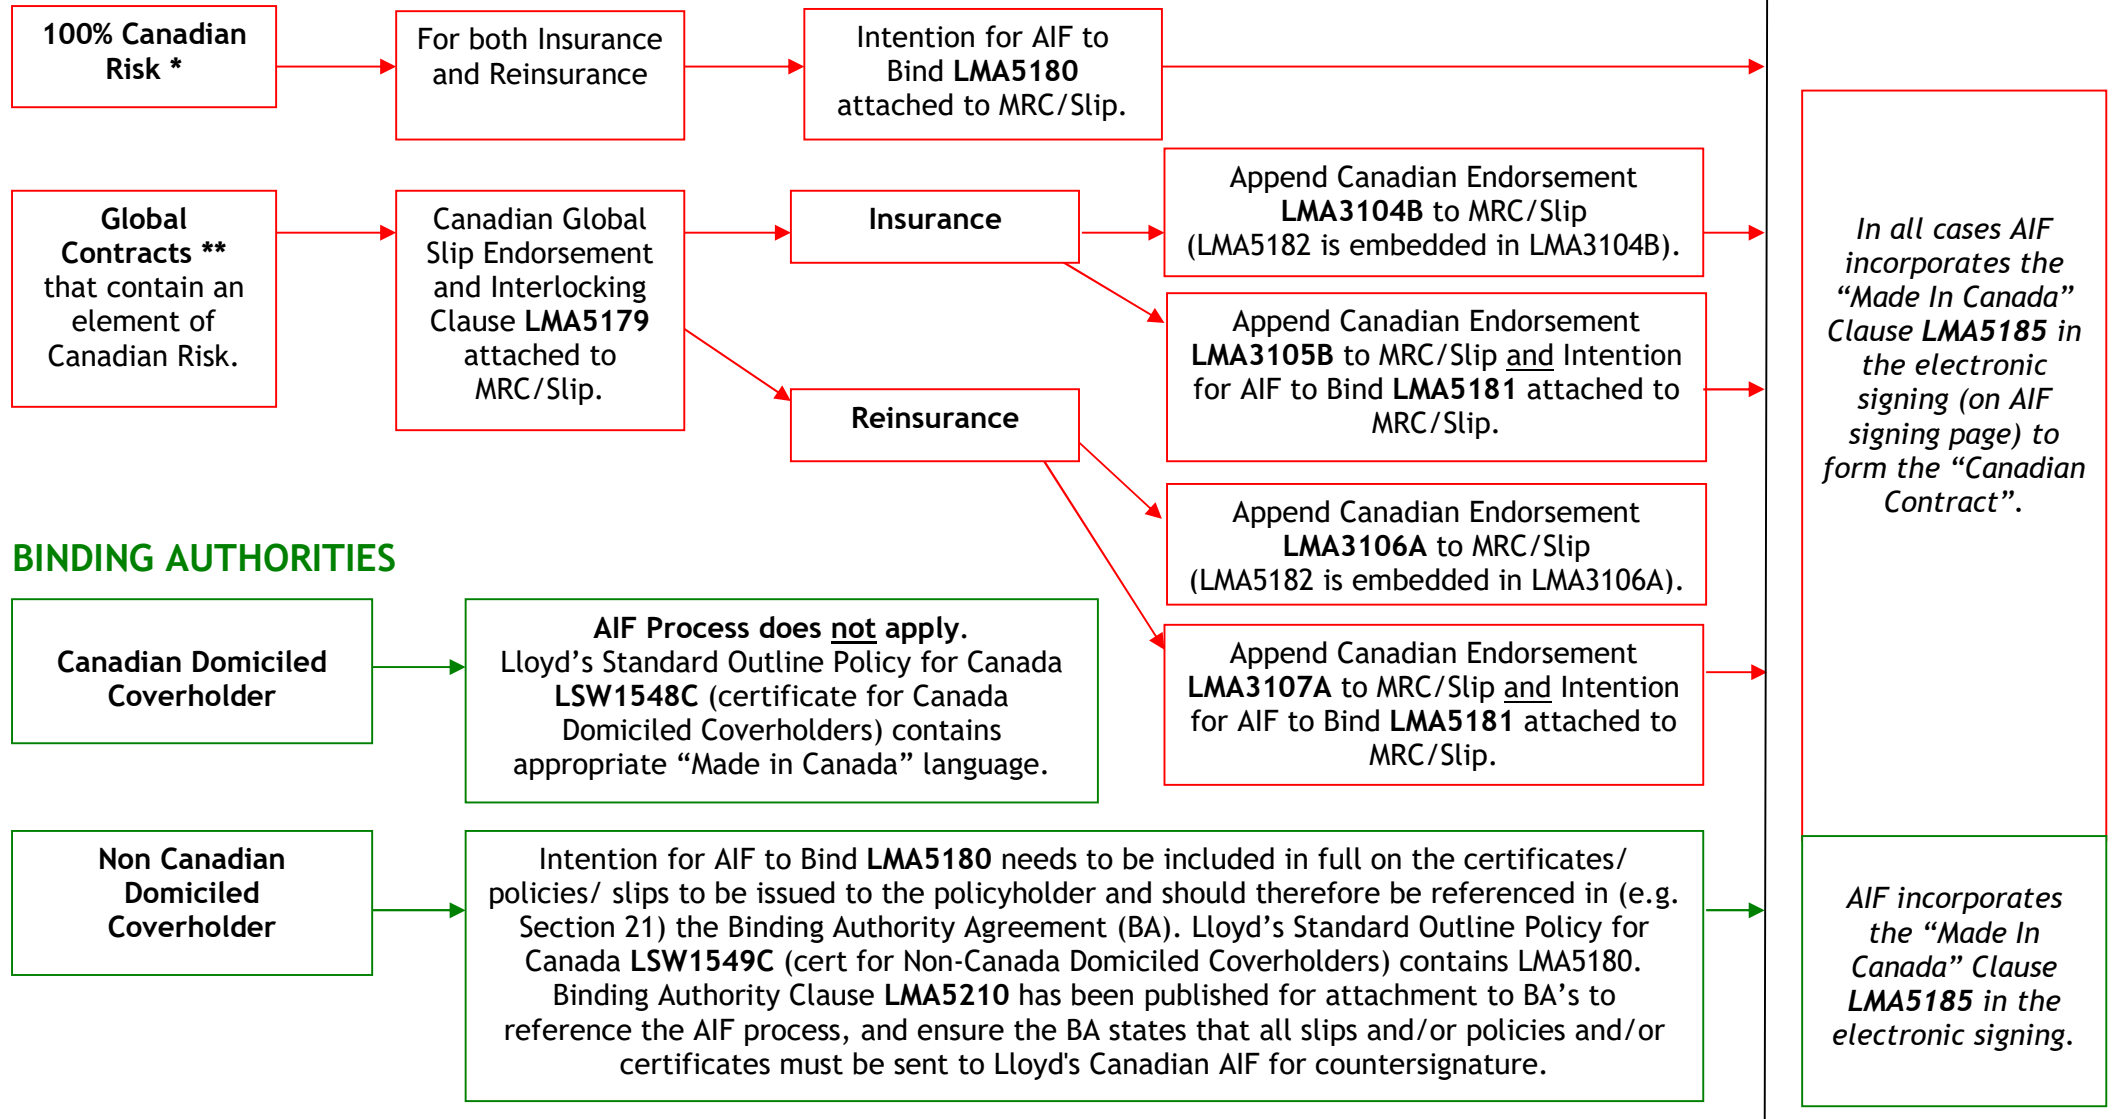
100% Canadian Risk *

For both Insurance and Reinsurance

Intention for AIF to Bind **LMA5180** attached to MRC/Slip.

Global Contracts ** that contain an element of Canadian Risk.

Canadian Global Slip Endorsement and Interlocking Clause **LMA5179** attached to MRC/Slip.

Insurance

Reinsurance

Append Canadian Endorsement **LMA3104B** to MRC/Slip (LMA5182 is embedded in LMA3104B).

Append Canadian Endorsement **LMA3105B** to MRC/Slip and Intention for AIF to Bind **LMA5181** attached to MRC/Slip.

Append Canadian Endorsement **LMA3106A** to MRC/Slip (LMA5182 is embedded in LMA3106A).

Append Canadian Endorsement **LMA3107A** to MRC/Slip and Intention for AIF to Bind **LMA5181** attached to MRC/Slip.

In all cases AIF incorporates the “Made In Canada” Clause **LMA5185** in the electronic signing (on AIF signing page) to form the “Canadian Contract”.

BINDING AUTHORITIES

Canadian Domiciled Coverholder

**AIF Process does not apply.** Lloyd’s Standard Outline Policy for Canada **LSW1548C** (certificate for Canada Domiciled Coverholders) contains appropriate “Made in Canada” language.

Non Canadian Domiciled Coverholder

Intention for AIF to Bind **LMA5180** needs to be included in full on the certificates/ policies/ slips to be issued to the policyholder and should therefore be referenced in (e.g. Section 21) the Binding Authority Agreement (BA). Lloyd’s Standard Outline Policy for Canada **LSW1549C** (cert for Non-Canada Domiciled Coverholders) contains LMA5180. Binding Authority Clause **LMA5210** has been published for attachment to BA’s to reference the AIF process, and ensure the BA states that all slips and/or policies and/or certificates must be sent to Lloyd's Canadian AIF for countersignature.

AIF incorporates the “Made In Canada” Clause **LMA5185** in the electronic signing.